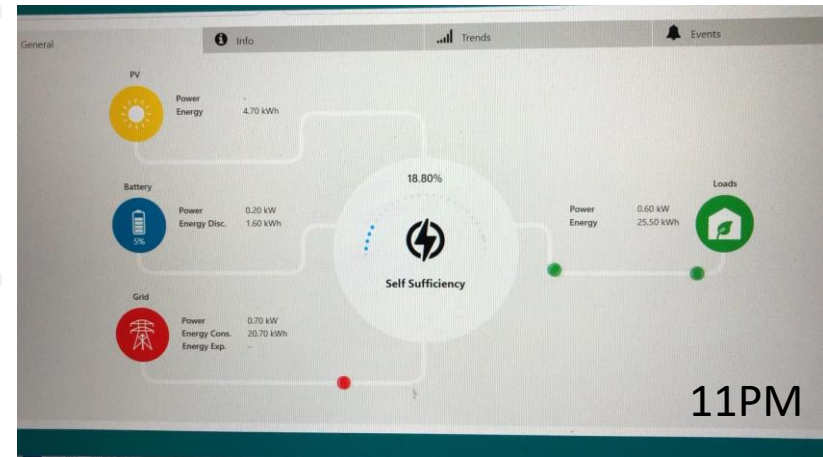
General

Info

Trends

Events

PV

Power -
Energy 4.70 kWh

Battery

5%

Power 0.20 kW
Energy Disc. 1.60 kWh

Grid

Power 0.70 kW
Energy Cons. 20.70 kWh
Energy Exp. -

18.80%

Self Sufficiency

Loads

Power 0.60 kW
Energy 25.50 kWh

11PM